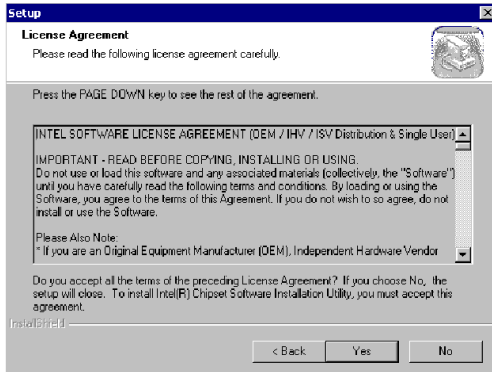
Setup

License Agreement
Please read the following license agreement carefully.

Press the PAGE DOWN key to see the rest of the agreement.

INTEL SOFTWARE LICENSE AGREEMENT (OEM / IHV / ISV Distribution & Single User)

IMPORTANT - READ BEFORE COPYING, INSTALLING OR USING.
Do not use or load this software and any associated materials (collectively, the "Software") until you have carefully read the following terms and conditions. By loading or using the Software, you agree to the terms of this Agreement. If you do not wish to so agree, do not install or use the Software.

Please Also Note:
* If you are an Original Equipment Manufacturer (OEM), Independent Hardware Vendor

Do you accept all the terms of the preceding License Agreement? If you choose No, the setup will close. To install Intel(R) Chipset Software Installation Utility, you must accept this agreement.

InstallShield

< Back Yes No